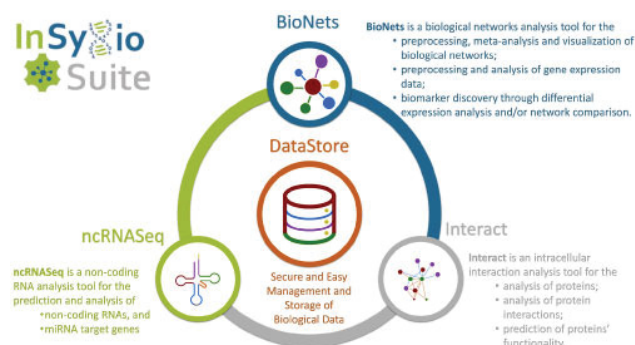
InSyBio Suite

BioNets

BioNets is a biological networks analysis tool for the
• preprocessing, meta-analysis and visualization of biological networks;
• preprocessing and analysis of gene expression data;
• biomarker discovery through differential expression analysis and/or network comparison.

DataStore

Secure and Easy Management and Storage of Biological Data

ncRNASeq

ncRNASeq is a non-coding RNA analysis tool for the prediction and analysis of
•non-coding RNAs, and
•miRNA target genes

Interact

Interact is an intracellular interaction analysis tool for the
• analysis of proteins;
• analysis of protein interactions;
• prediction of proteins' functionality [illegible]